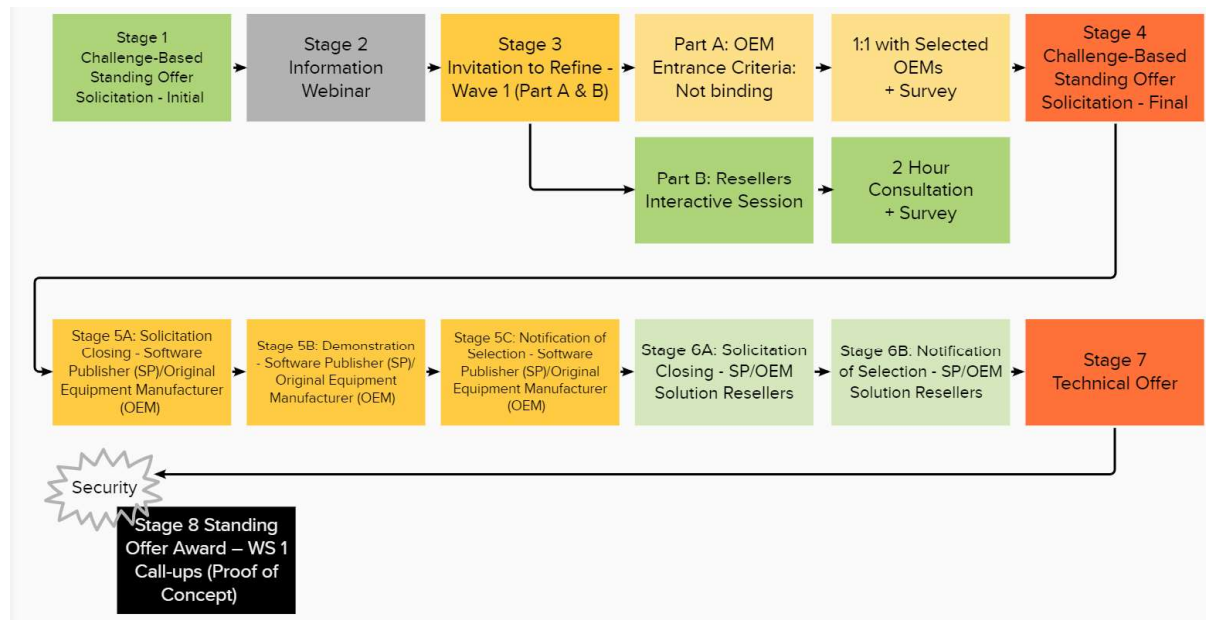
Stage 1
Challenge-Based Standing Offer Solicitation - Initial

Stage 2
Information Webinar

Stage 3
Invitation to Refine - Wave 1 (Part A & B)

Part A: OEM Entrance Criteria: Not binding

1:1 with Selected OEMs + Survey

Stage 4
Challenge-Based Standing Offer Solicitation - Final

Part B: Resellers Interactive Session

2 Hour Consultation + Survey

Stage 5A: Solicitation Closing - Software Publisher (SP)/Original Equipment Manufacturer (OEM)

Stage 5B: Demonstration - Software Publisher (SP)/ Original Equipment Manufacturer (OEM)

Stage 5C: Notification of Selection - Software Publisher (SP)/Original Equipment Manufacturer (OEM)

Stage 6A: Solicitation Closing - SP/OEM Solution Resellers

Stage 6B: Notification of Selection - SP/OEM Solution Resellers

Stage 7
Technical Offer

Security

Stage 8 Standing Offer Award – WS 1 Call-ups (Proof of Concept)